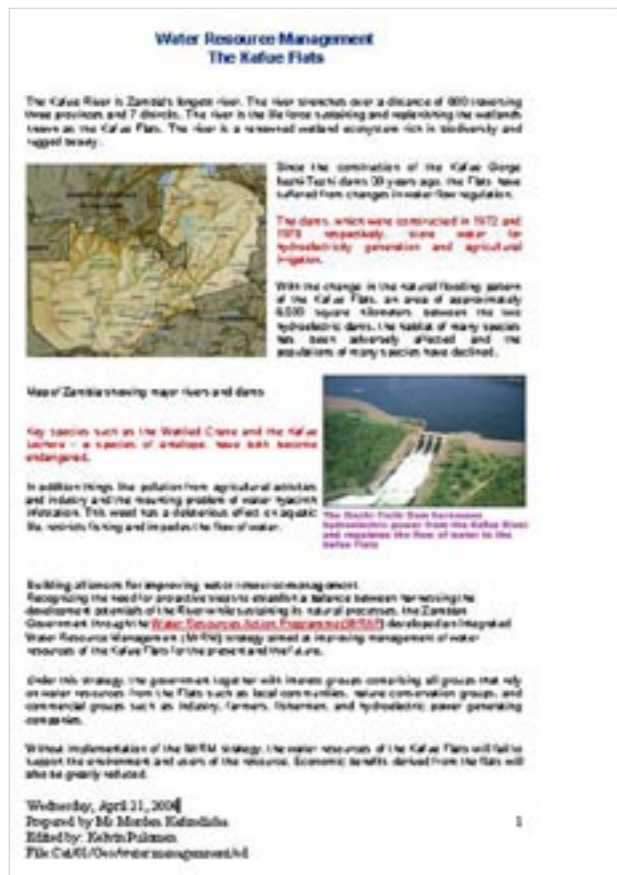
Water Resource Management
The Kafue Flats

The Kafue River is Zambia's longest river. The river stretches over a distance of 900 traversing three provinces and 7 districts. The river is the life force sustaining and replenishing the wetlands known as the Kafue Flats. The river is a renowned wetland ecosystem rich in biodiversity and rugged beauty.

Since the construction of the Kafue Gorge Itezhi-Tezhi dams 30 years ago, the Flats have suffered from changes in water flow regulation.

The dams, which were constructed in 1972 and 1978 respectively, store water for hydroelectricity generation and agricultural irrigation.

With the change in the natural flooding pattern of the Kafue Flats, an area of approximately 6,500 square kilometers between the two hydroelectric dams, the habitat of many species has been adversely affected and the populations of many species have declined.

Map of Zambia showing major rivers and dams

Key species such as the Wattled Crane and the Kafue Lechwe – a species of antelope, have both become endangered.

In addition things like pollution from agricultural activities and industry and the mounting problem of water hyacinth infestation. This weed has a deleterious effect on aquatic life, restricts fishing and impedes the flow of water.

The Itezhi-Tezhi Dam harnesses hydroelectric power from the Kafue River and regulates the flow of water to the Kafue Flats

Building alliances for improving water resource management
Recognizing the need for proactive steps to establish a balance between harnessing the development potentials of the River while sustaining its natural processes, the Zambian Government through its Water Resources Action Programme (WRAP) developed an Integrated Water Resource Management (IWRM) strategy aimed at improving management of water resources of the Kafue Flats for the present and the future.

Under this strategy, the government together with interest groups comprising all groups that rely on water resources from the Flats such as local communities, nature conservation groups, and commercial groups such as industry, farmers, fishermen, and hydroelectric power generating companies.

Without implementation of the IWRM strategy, the water resources of the Kafue Flats will fail to support the environment and users of the resource. Economic benefits derived from the flats will also be greatly reduced.

Wednesday, April 21, 2004
Prepared by Mr Morden Kabindiaba
Edited by: Kelvin Pakmen
File Cat/01/Geo/watermanagement/el

1